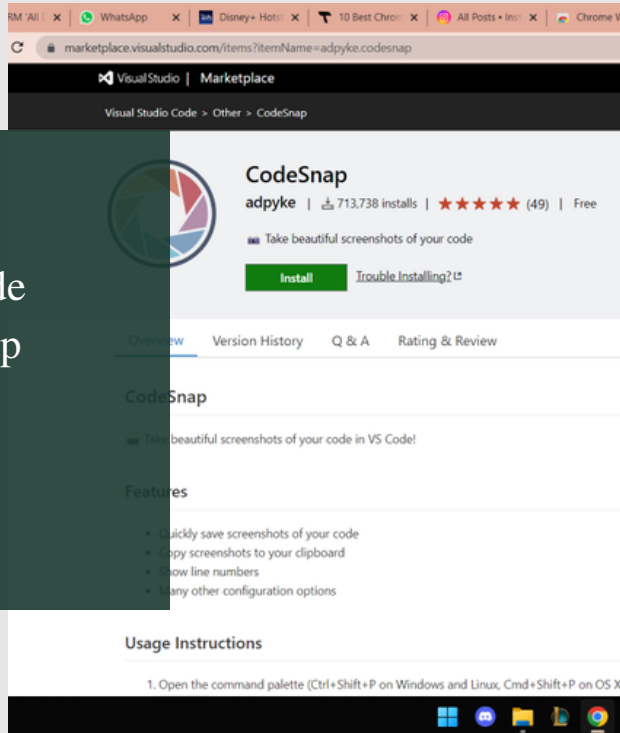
RM 'All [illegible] WhatsApp Disney+ Hots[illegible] 10 Best Chro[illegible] All Posts • Ins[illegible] Chrome V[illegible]

marketplace.visualstudio.com/items?itemName=adpyke.codesnap

Visual Studio | Marketplace

Visual Studio Code > Other > CodeSnap

CodeSnap

adpyke | 713,738 installs | ★★★★★ (49) | Free

Take beautiful screenshots of your code

Install Trouble Installing?

de

p

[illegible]ew Version History Q & A Rating & Review

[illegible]Snap

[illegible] beautiful screenshots of your code in VS Code!

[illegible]res

- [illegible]ickly save screenshots of your code
- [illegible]py screenshots to your clipboard
- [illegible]ow line numbers
- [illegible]any other configuration options

Usage Instructions

1. Open the command palette (Ctrl+Shift+P on Windows and Linux, Cmd+Shift+P on OS X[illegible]